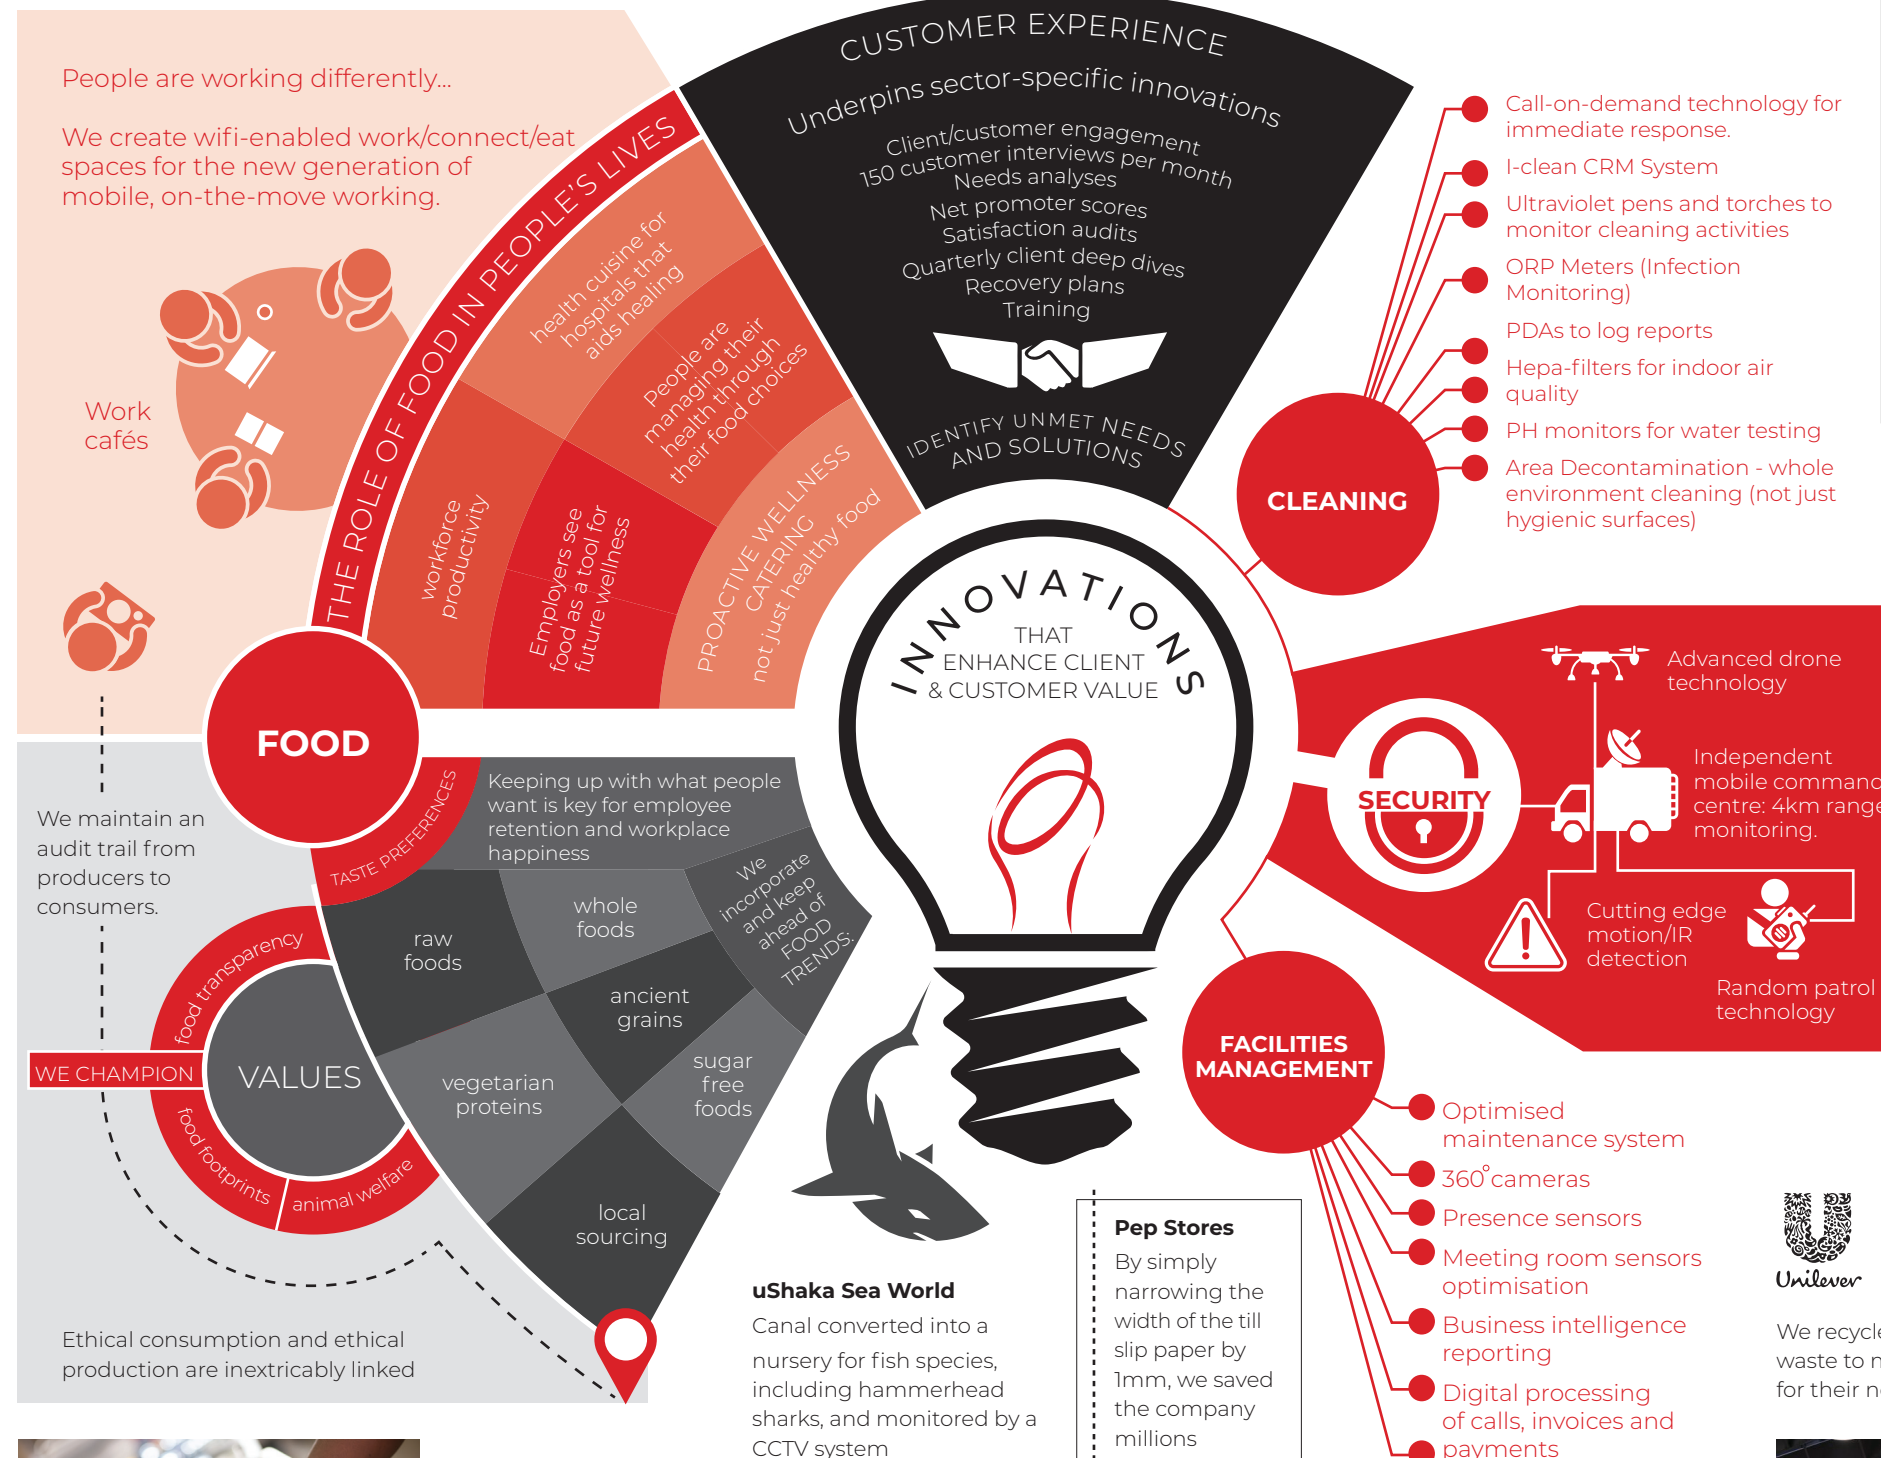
People are working differently...

We create wifi-enabled work/connect/eat spaces for the new generation of mobile, on-the-move working.

Work cafés

THE ROLE OF FOOD IN PEOPLE'S LIVES

health cuisine for hospitals that aids healing

People are managing their health through their food choices

workforce productivity

Employers see food as a tool for future wellness

PROACTIVE WELLNESS CATERING not just healthy food

FOOD

TASTE PREFERENCES

Keeping up with what people want is key for employee retention and workplace happiness

raw foods

whole foods

We incorporate and keep ahead of FOOD TRENDS:

ancient grains

vegetarian proteins

sugar free foods

local sourcing

We maintain an audit trail from producers to consumers.

food transparency

WE CHAMPION

VALUES

food footprints

animal welfare

Ethical consumption and ethical production are inextricably linked

CUSTOMER EXPERIENCE

Underpins sector-specific innovations

Client/customer engagement
150 customer interviews per month
Needs analyses
Net promoter scores
Satisfaction audits
Quarterly client deep dives
Recovery plans
Training

IDENTIFY UNMET NEEDS AND SOLUTIONS

INNOVATIONS THAT ENHANCE CLIENT & CUSTOMER VALUE

CLEANING

Call-on-demand technology for immediate response.
I-clean CRM System
Ultraviolet pens and torches to monitor cleaning activities
ORP Meters (Infection Monitoring)
PDAs to log reports
Hepa-filters for indoor air quality
PH monitors for water testing
Area Decontamination - whole environment cleaning (not just hygienic surfaces)

SECURITY

Advanced drone technology

Independent mobile command centre: 4km range monitoring.

Cutting edge motion/IR detection

Random patrol technology

FACILITIES MANAGEMENT

Optimised maintenance system
360° cameras
Presence sensors
Meeting room sensors optimisation
Business intelligence reporting
Digital processing of calls, invoices and payments

uShaka Sea World
Canal converted into a nursery for fish species, including hammerhead sharks, and monitored by a CCTV system

Pep Stores
By simply narrowing the width of the till slip paper by 1mm, we saved the company millions

Unilever

We recycle waste to m for their n